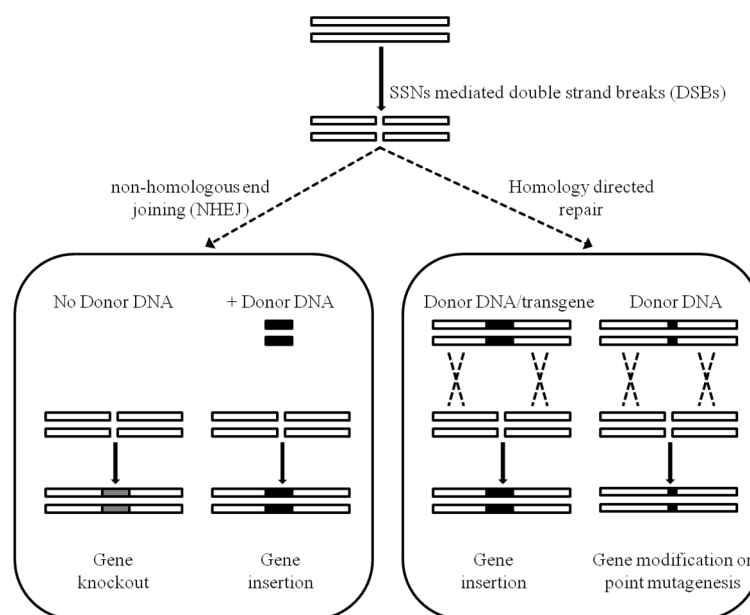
SSNs mediated double strand breaks (DSBs)

non-homologous end joining (NHEJ)

Homology directed repair

No Donor DNA

+ Donor DNA

Gene knockout

Gene insertion

Donor DNA/transgene

Donor DNA

Gene insertion

Gene modification or point mutagenesis